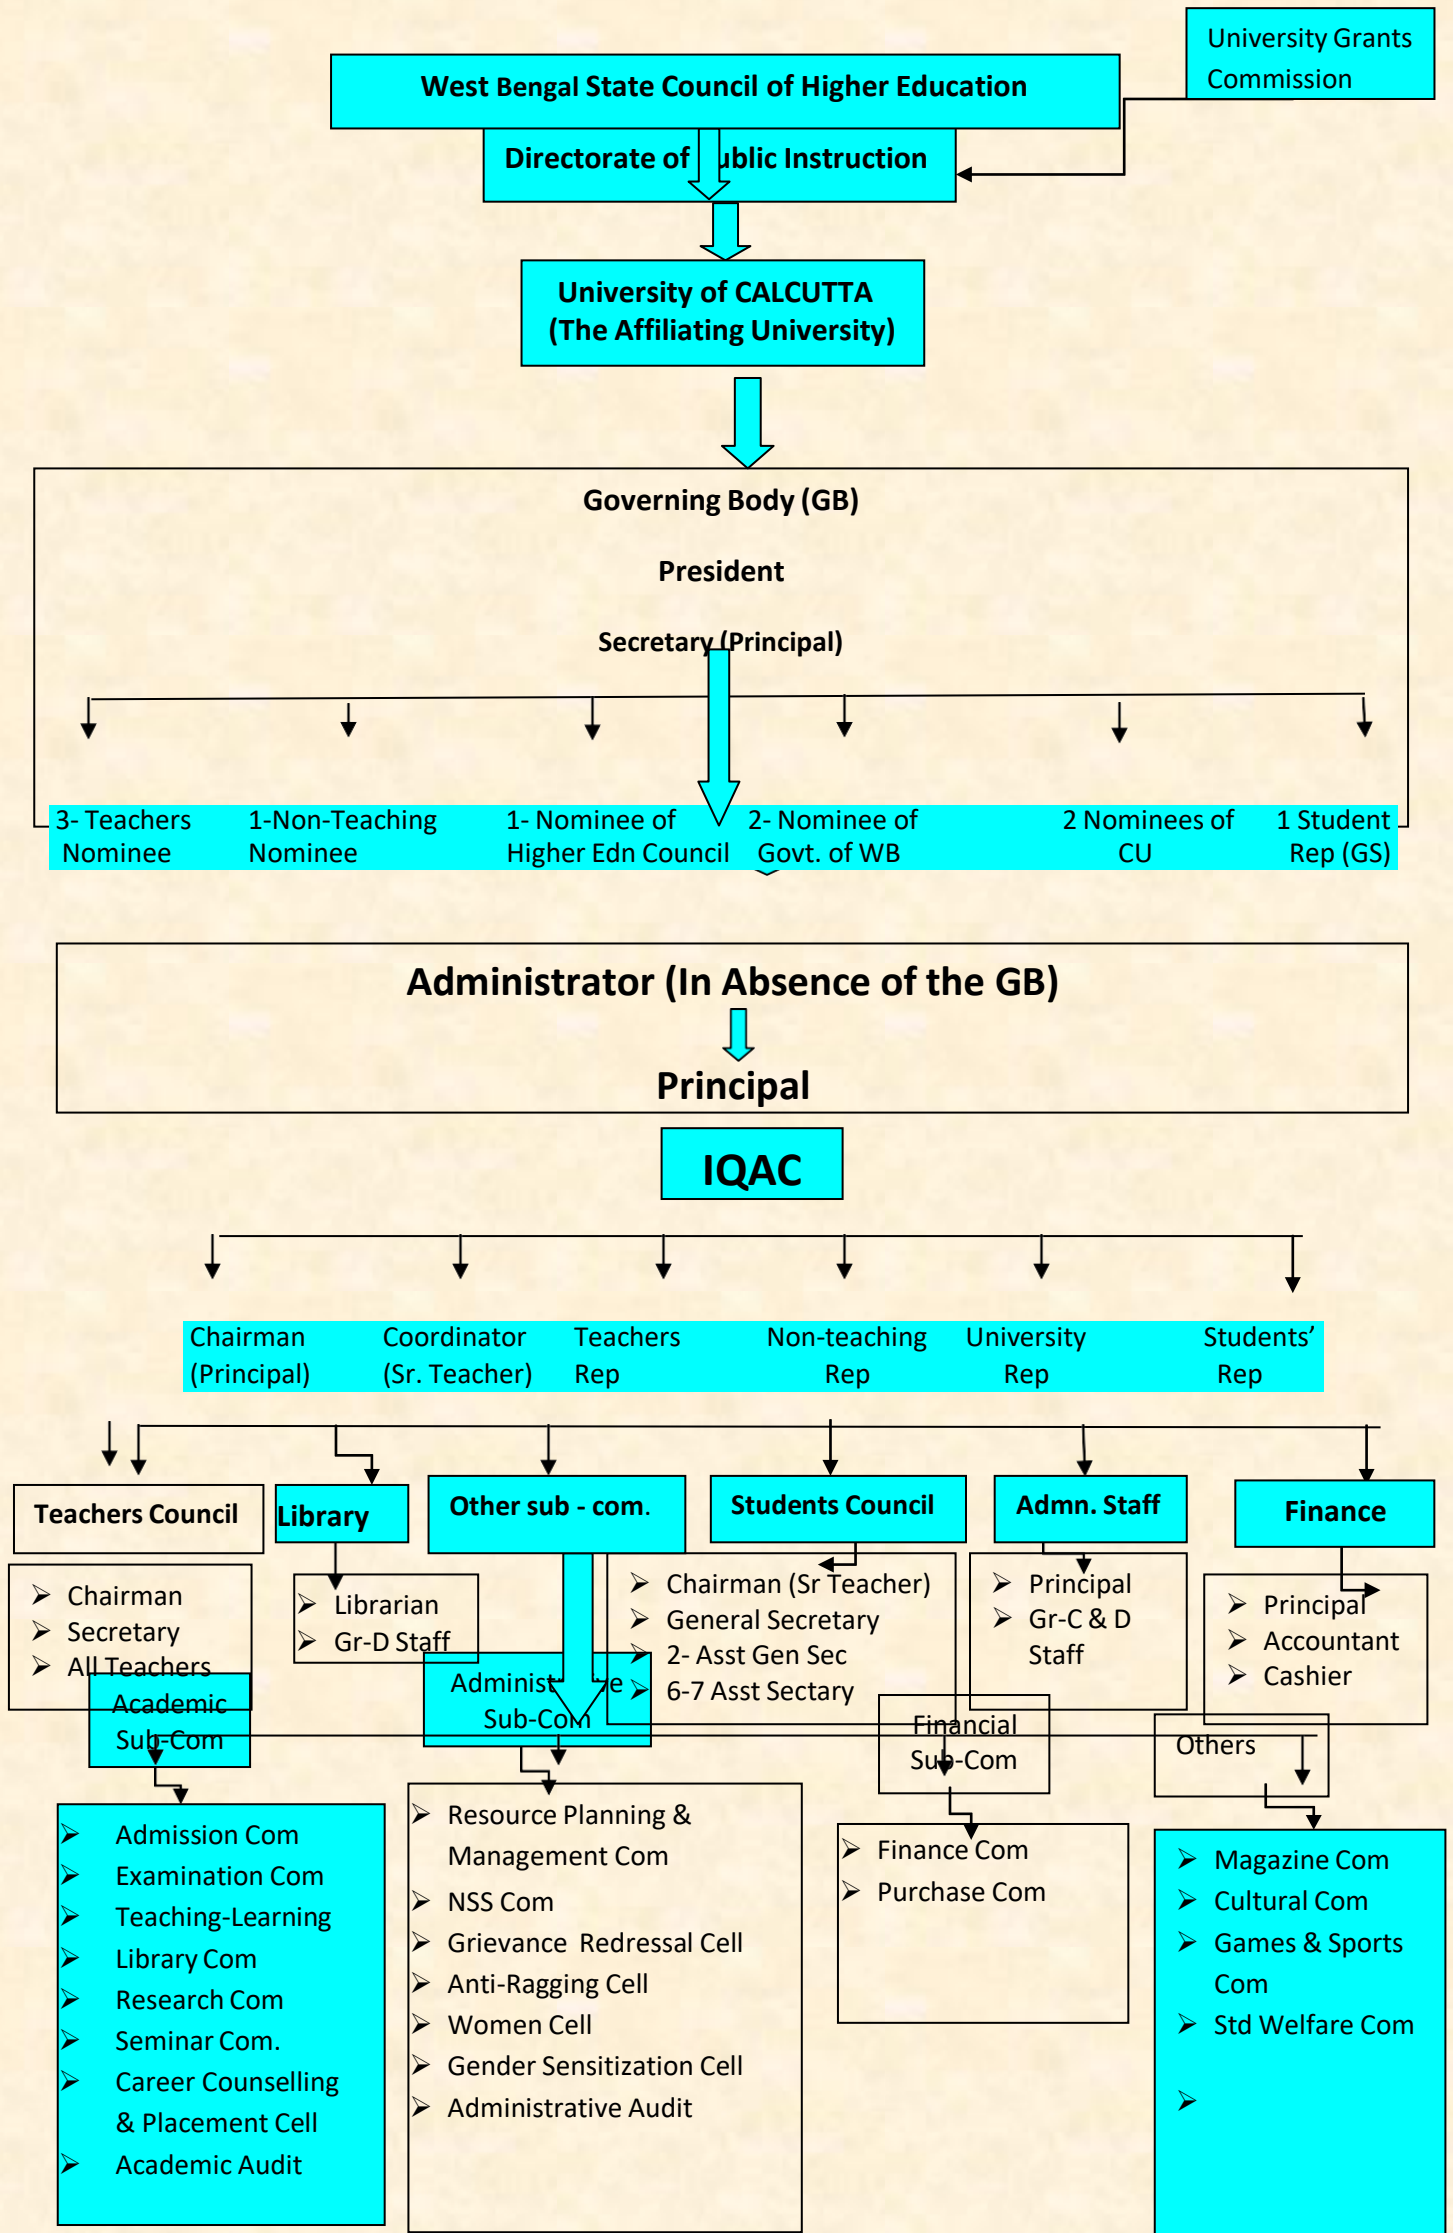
University Grants Commission

West Bengal State Council of Higher Education

Directorate of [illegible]ublic Instruction

University of CALCUTTA
(The Affiliating University)

Governing Body (GB)

President

Secretary (Principal)

3- Teachers Nominee

1-Non-Teaching Nominee

1- Nominee of Higher Edn Council

2- Nominee of Govt. of WB

2 Nominees of CU

1 Student Rep (GS)

Administrator (In Absence of the GB)

Principal

IQAC

Chairman (Principal)

Coordinator (Sr. Teacher)

Teachers Rep

Non-teaching Rep

University Rep

Students' Rep

Teachers Council

Library

Other sub - com.

Students Council

Admn. Staff

Finance

- Chairman
- Secretary
- All Teachers

Academic Sub-Com

- Librarian
- Gr-D Staff

Administ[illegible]e Sub-Com

- Chairman (Sr Teacher)
- General Secretary
- 2- Asst Gen Sec
- 6-7 Asst Sectary

- Principal
- Gr-C & D Staff

- Principal
- Accountant
- Cashier

Financial Sub-Com

Others

- Admission Com
- Examination Com
- Teaching-Learning
- Library Com
- Research Com
- Seminar Com.
- Career Counselling & Placement Cell
- Academic Audit

- Resource Planning & Management Com
- NSS Com
- Grievance Redressal Cell
- Anti-Ragging Cell
- Women Cell
- Gender Sensitization Cell
- Administrative Audit

- Finance Com
- Purchase Com

- Magazine Com
- Cultural Com
- Games & Sports Com
- Std Welfare Com